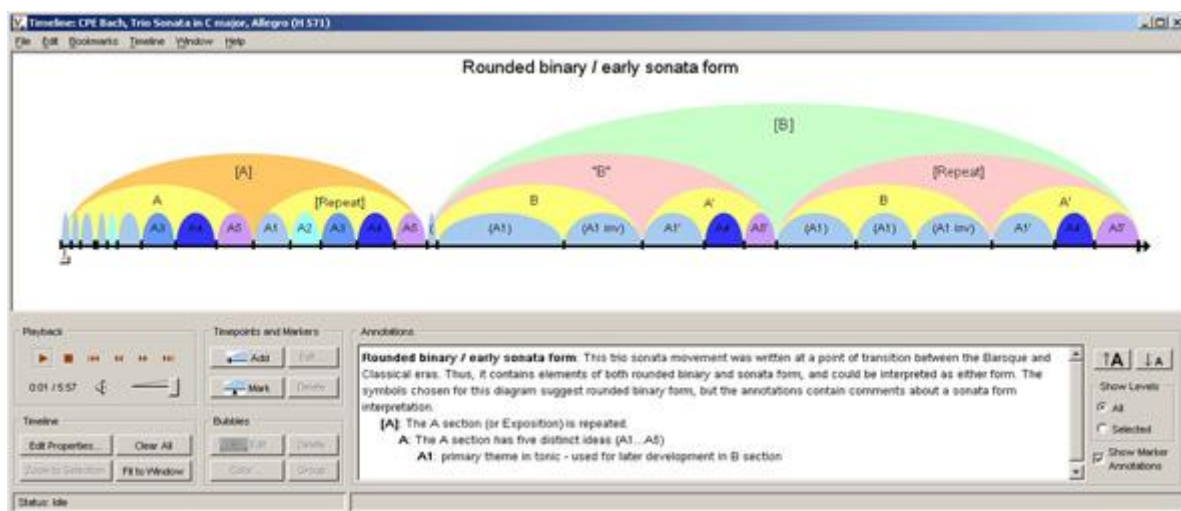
Timeline: CPE Bach, Trio Sonata in C major, Allegro (H 571)

File Edit Bookmarks Timeline Window Help

Rounded binary / early sonata form

[B]

[A]

"B"

[Repeat]

A

[Repeat]

B

A'

B

A'

A3 A4 A5 A1 A2 A3 A4 A5 (A1) (A1 inv) A1' A4 A5' (A1) (A1) (A1 inv) A1' A4 A5'

Playback

0:01 / 5:57

Timepoints and Markers

Add

Edit

Mark

Delete

Annotations

**Rounded binary / early sonata form**: This trio sonata movement was written at a point of transition between the Baroque and Classical eras. Thus, it contains elements of both rounded binary and sonata form, and could be interpreted as either form. The symbols chosen for this diagram suggest rounded binary form, but the annotations contain comments about a sonata form interpretation.

[A]: The A section (or Exposition) is repeated.

A: The A section has five distinct ideas (A1...A5)

A1: primary theme in tonic - used for later development in B section

Timeline

Edit Properties...

Clear All

Zoom to Selection

Fit to Window

Bubbles

Edit

Delete

Color...

Group

↑A ↓A

Show Levels

All

Selected

Show Marker Annotations

Status: Idle